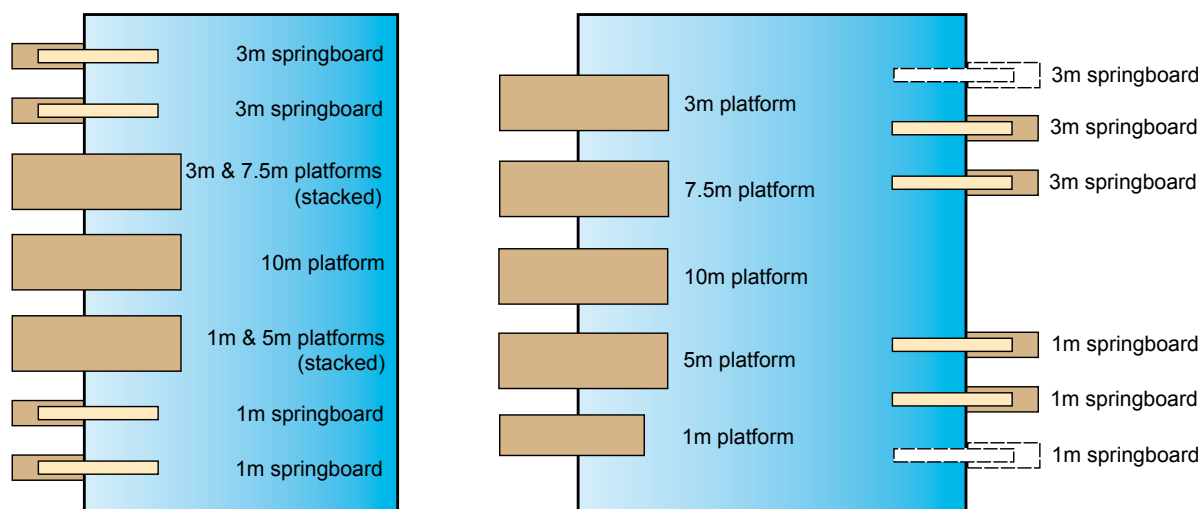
3m springboard

3m springboard

3m & 7.5m platforms (stacked)

10m platform

1m & 5m platforms (stacked)

1m springboard

1m springboard

3m platform

7.5m platform

10m platform

5m platform

1m platform

3m springboard

3m springboard

3m springboard

1m springboard

1m springboard

1m springboard